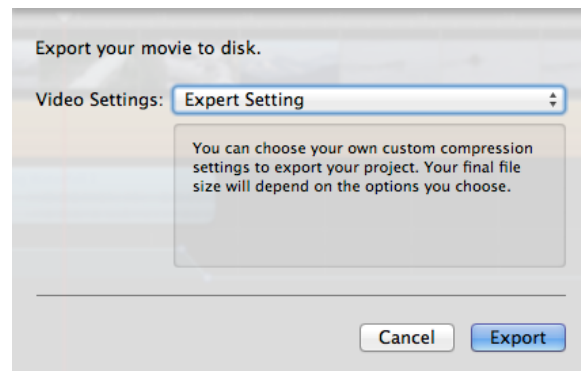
Export your movie to disk.

Video Settings: Expert Setting

You can choose your own custom compression settings to export your project. Your final file size will depend on the options you choose.

Cancel Export